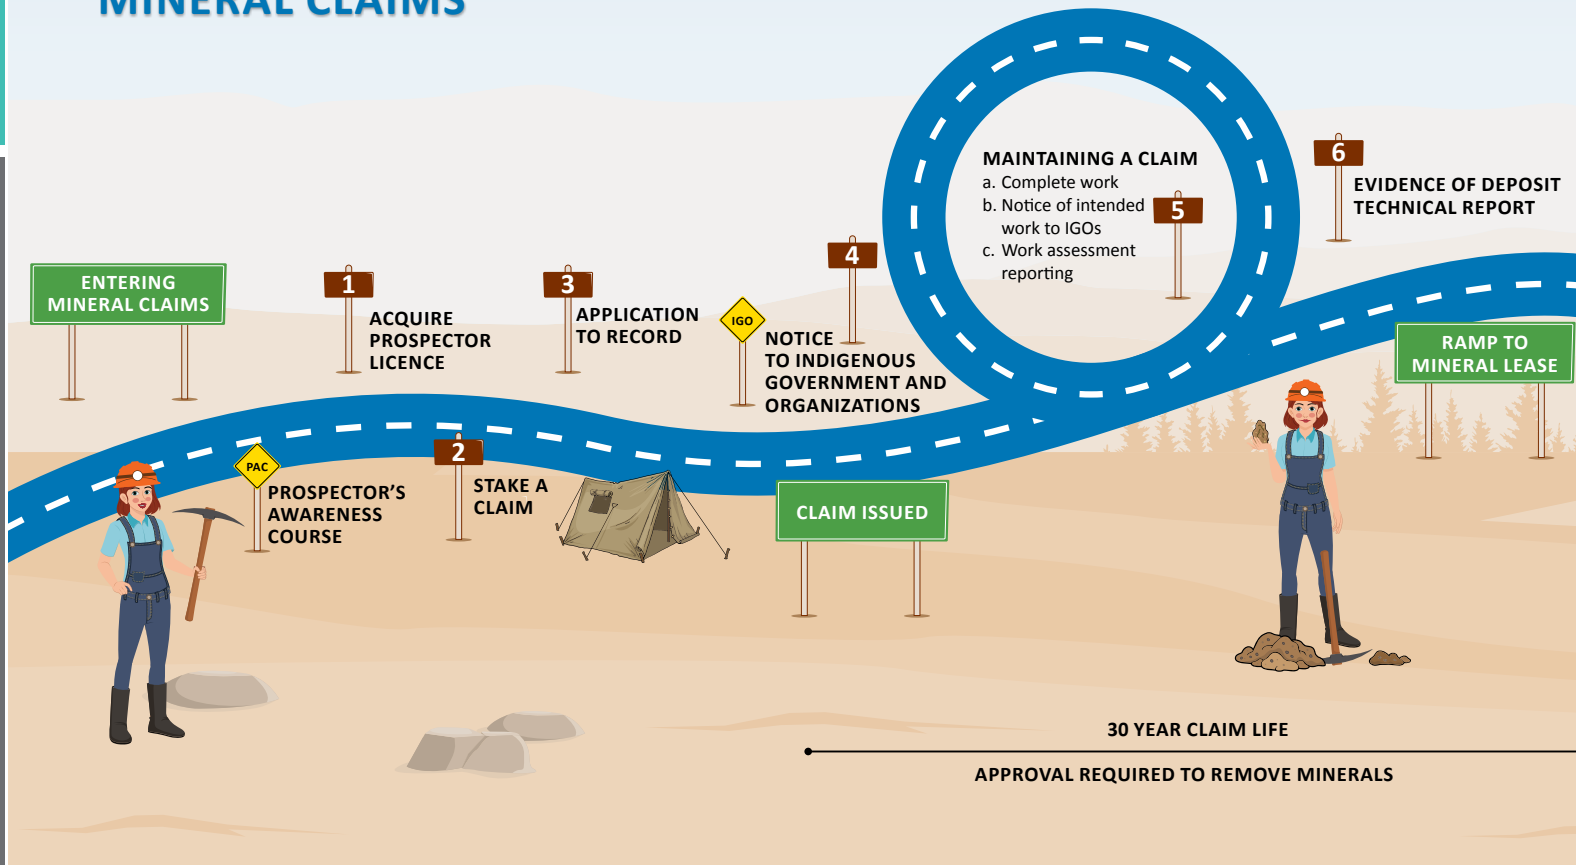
MINERAL CLAIMS

ENTERING MINERAL CLAIMS

1
ACQUIRE PROSPECTOR LICENCE

PAC
PROSPECTOR'S AWARENESS COURSE

2
STAKE A CLAIM

3
APPLICATION TO RECORD

IGO
NOTICE TO INDIGENOUS GOVERNMENT AND ORGANIZATIONS

4

CLAIM ISSUED

MAINTAINING A CLAIM
a. Complete work
b. Notice of intended work to IGOs
c. Work assessment reporting

5

6
EVIDENCE OF DEPOSIT TECHNICAL REPORT

RAMP TO MINERAL LEASE

30 YEAR CLAIM LIFE

APPROVAL REQUIRED TO REMOVE MINERALS